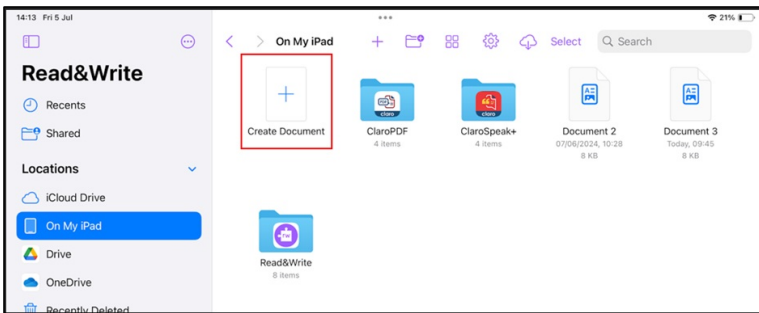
14:13 Fri 5 Jul

21%

Read&Write

Recents

Shared

Locations

iCloud Drive

On My iPad

Drive

OneDrive

Recently Deleted

On My iPad

Select

Search

Create Document

ClaroPDF
4 items

ClaroSpeak+
4 items

Document 2
07/06/2024, 10:28
8 KB

Document 3
Today, 09:45
8 KB

Read&Write
8 items